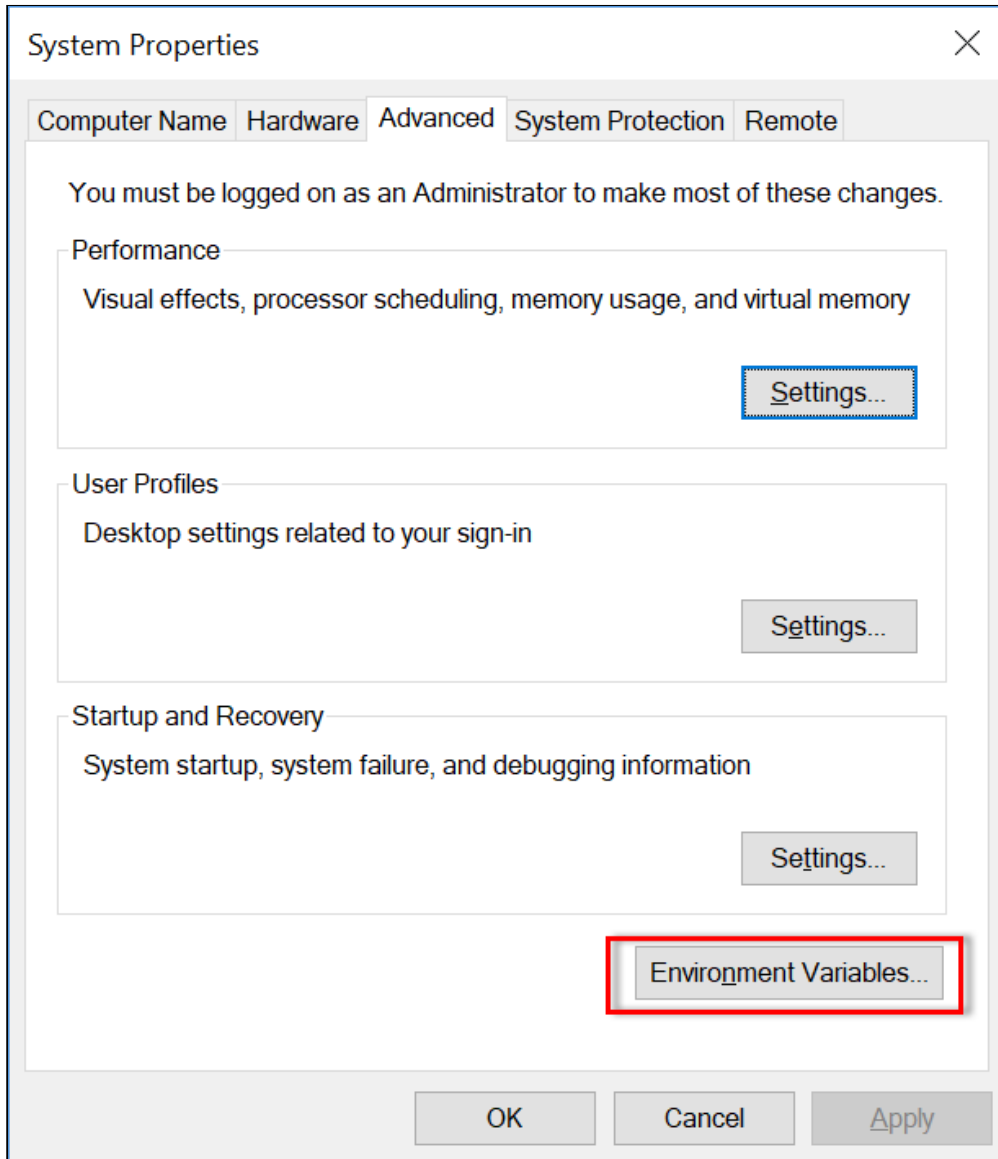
System Properties

Computer Name | Hardware | Advanced | System Protection | Remote

You must be logged on as an Administrator to make most of these changes.

Performance

Visual effects, processor scheduling, memory usage, and virtual memory

Settings...

User Profiles

Desktop settings related to your sign-in

Settings...

Startup and Recovery

System startup, system failure, and debugging information

Settings...

Environment Variables...

OK

Cancel

Apply